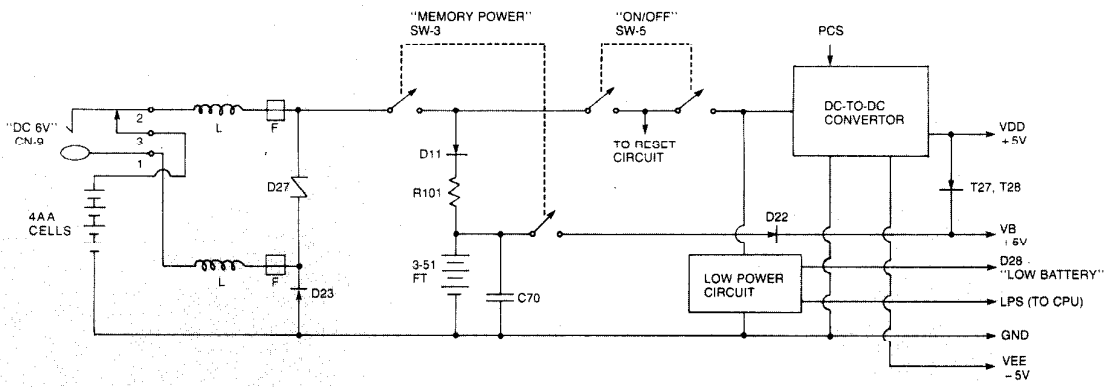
"MEMORY POWER"
SW-3

"ON/OFF"
SW-5

PCS

"DC 6V"
CN-9

2
3
1

L
F

D27

D11

R101

TO RESET CIRCUIT

DC-TO-DC CONVERTOR

VDD
+5V

T27, T28

4AA CELLS

L
F

D23

3-51 FT

C70

D22

LOW POWER CIRCUIT

VB
+5V

D28
"LOW BATTERY"

LPS (TO CPU)

GND

VEE
-5V